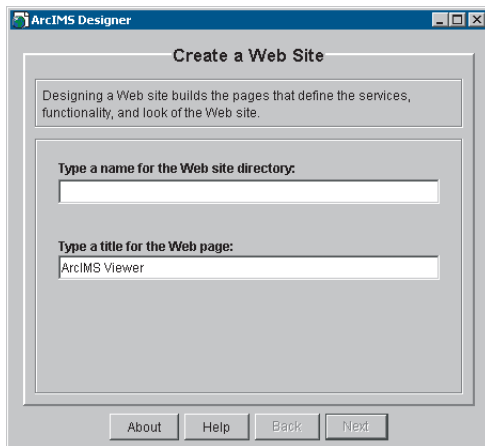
ArcIMS Designer

Create a Web Site

Designing a Web site builds the pages that define the services, functionality, and look of the Web site.

Type a name for the Web site directory:

Type a title for the Web page:

ArcIMS Viewer

About Help Back Next